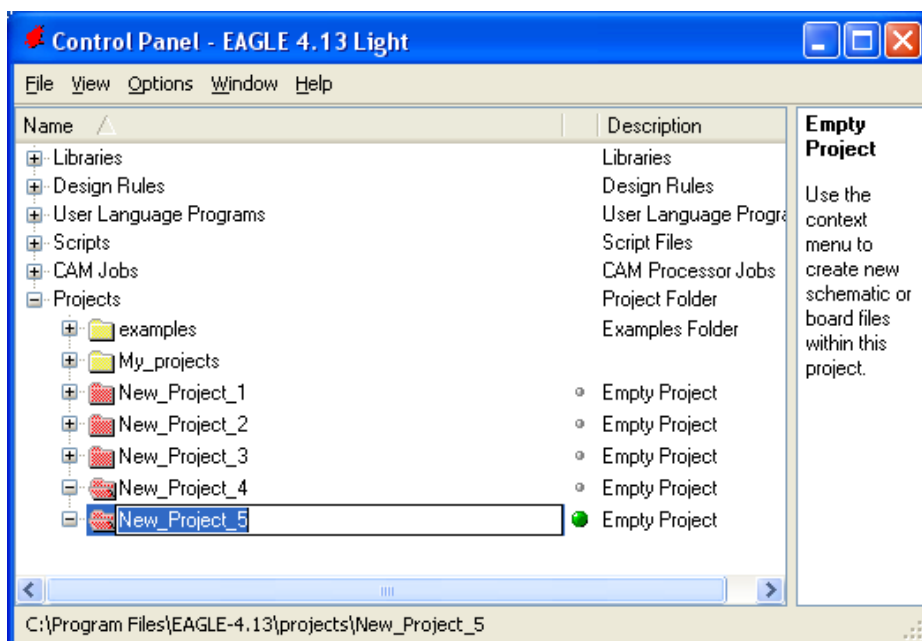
Control Panel - EAGLE 4.13 Light

File View Options Window Help

| Name | Description |
|---|---|
| Libraries | Libraries |
| Design Rules | Design Rules |
| User Language Programs | User Language Progra |
| Scripts | Script Files |
| CAM Jobs | CAM Processor Jobs |
| Projects | Project Folder |
| examples | Examples Folder |
| My_projects | |
| New_Project_1 | Empty Project |
| New_Project_2 | Empty Project |
| New_Project_3 | Empty Project |
| New_Project_4 | Empty Project |
| New_Project_5 | Empty Project |

Empty Project

Use the context menu to create new schematic or board files within this project.

C:\Program Files\EAGLE-4.13\projects\New_Project_5